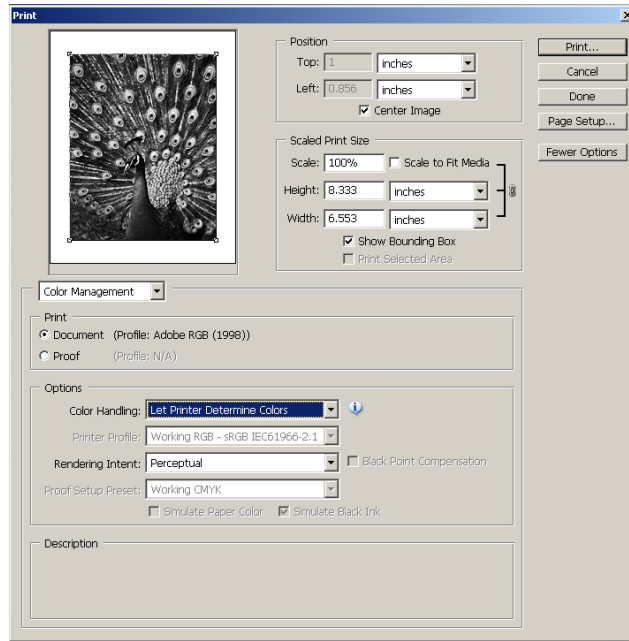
Print

Position
Top: 1 inches
Left: 0.856 inches
Center Image

Scaled Print Size
Scale: 100% Scale to Fit Media
Height: 8.333 inches
Width: 6.553 inches
Show Bounding Box
Print Selected Area

Print...
Cancel
Done
Page Setup...
Fewer Options

Color Management

Print
Document (Profile: Adobe RGB (1998))
Proof (Profile: N/A)

Options
Color Handling: Let Printer Determine Colors
Printer Profile: Working RGB - sRGB IEC61966-2.1
Rendering Intent: Perceptual
Black Point Compensation
Proof Setup Preset: Working CMYK
Simulate Paper Color
Simulate Black Ink

Description